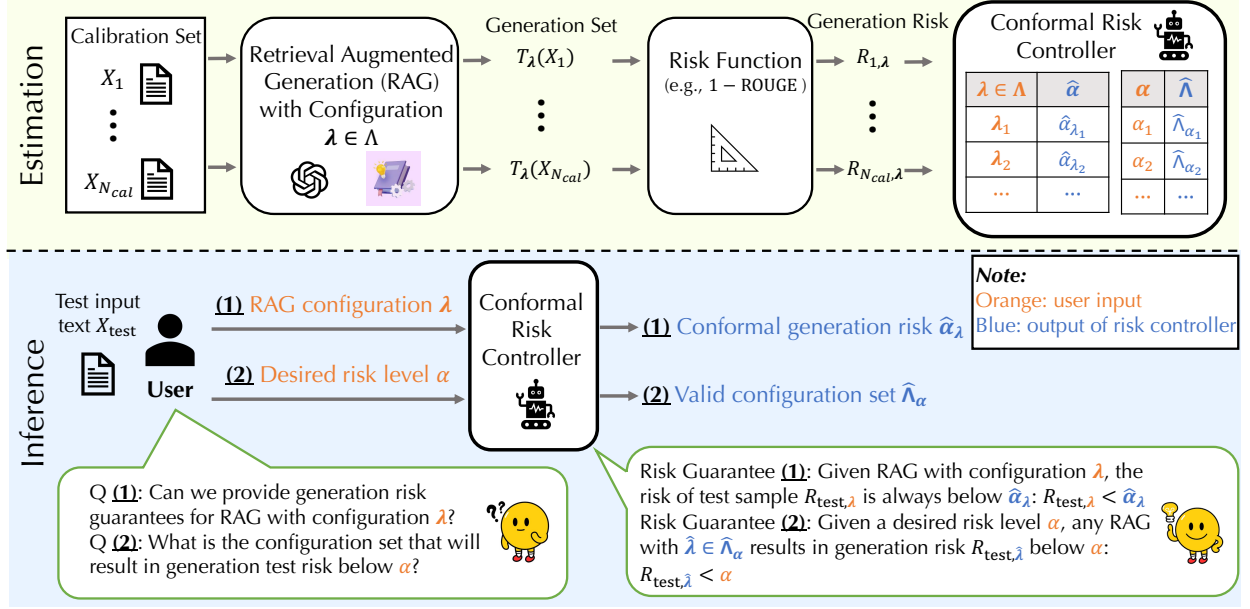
Estimation

Calibration Set

$X_1$

$X_{N_{cal}}$

Retrieval Augmented Generation (RAG) with Configuration $\boldsymbol{\lambda} \in \Lambda$

Generation Set

$T_{\boldsymbol{\lambda}}(X_1)$

$T_{\boldsymbol{\lambda}}(X_{N_{cal}})$

Risk Function (e.g., $1 - \text{ROUGE}$)

Generation Risk

$R_{1,\boldsymbol{\lambda}}$

$R_{N_{cal},\boldsymbol{\lambda}}$

Conformal Risk Controller

| $\boldsymbol{\lambda} \in \boldsymbol{\Lambda}$ | $\widehat{\boldsymbol{\alpha}}$ |
|---|---|
| $\boldsymbol{\lambda}_1$ | $\widehat{\alpha}_{\lambda_1}$ |
| $\boldsymbol{\lambda}_2$ | $\widehat{\alpha}_{\lambda_2}$ |
| ... | ... |

| $\boldsymbol{\alpha}$ | $\widehat{\boldsymbol{\Lambda}}$ |
|---|---|
| $\alpha_1$ | $\widehat{\Lambda}_{\alpha_1}$ |
| $\alpha_2$ | $\widehat{\Lambda}_{\alpha_2}$ |
| ... | ... |

Inference

Test input text $X_{\text{test}}$

User

**(1)** RAG configuration $\boldsymbol{\lambda}$

**(2)** Desired risk level $\alpha$

Conformal Risk Controller

**(1)** Conformal generation risk $\widehat{\boldsymbol{\alpha}}_{\boldsymbol{\lambda}}$

**(2)** Valid configuration set $\widehat{\boldsymbol{\Lambda}}_{\boldsymbol{\alpha}}$

*Note:*
Orange: user input
Blue: output of risk controller

Q **(1)**: Can we provide generation risk guarantees for RAG with configuration $\boldsymbol{\lambda}$?
Q **(2)**: What is the configuration set that will result in generation test risk below $\alpha$?

Risk Guarantee **(1)**: Given RAG with configuration $\boldsymbol{\lambda}$, the risk of test sample $R_{\text{test},\boldsymbol{\lambda}}$ is always below $\widehat{\boldsymbol{\alpha}}_{\boldsymbol{\lambda}}$: $R_{\text{test},\boldsymbol{\lambda}} < \widehat{\boldsymbol{\alpha}}_{\boldsymbol{\lambda}}$
Risk Guarantee **(2)**: Given a desired risk level $\alpha$, any RAG with $\hat{\boldsymbol{\lambda}} \in \widehat{\boldsymbol{\Lambda}}_{\boldsymbol{\alpha}}$ results in generation risk $R_{\text{test},\hat{\boldsymbol{\lambda}}}$ below $\alpha$: $R_{\text{test},\hat{\boldsymbol{\lambda}}} < \alpha$